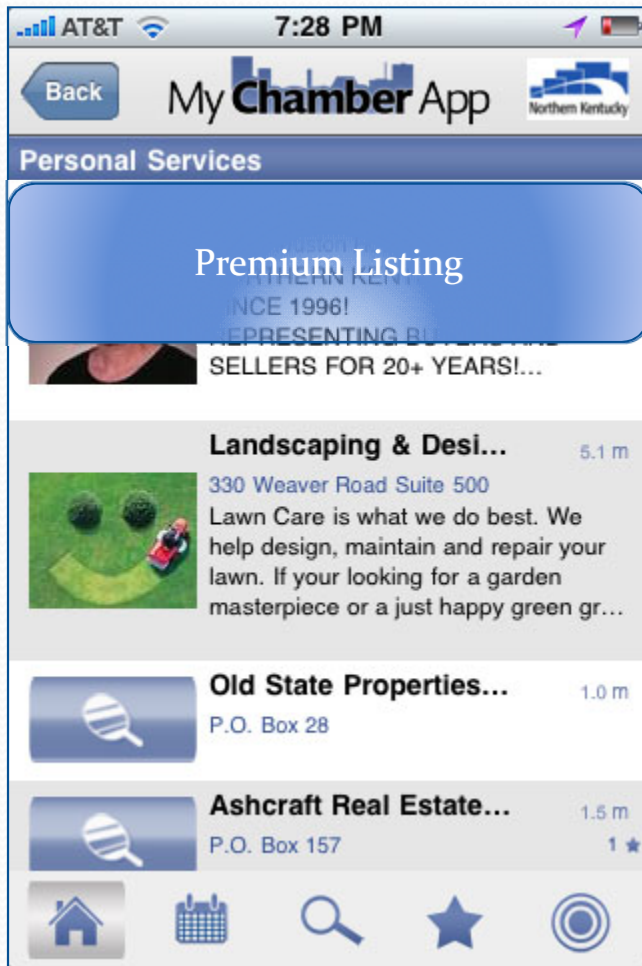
AT&T 7:28 PM

Back My Chamber App Northern Kentucky

Personal Services

Premium Listing

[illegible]
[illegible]NCE 1996!
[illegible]EPRESENTING BU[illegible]
SELLERS FOR 20+ YEARS!...

Landscaping & Desi... 5.1 m
330 Weaver Road Suite 500
Lawn Care is what we do best. We help design, maintain and repair your lawn. If your looking for a garden masterpiece or a just happy green gr...

Old State Properties... 1.0 m
P.O. Box 28

Ashcraft Real Estate... 1.5 m
P.O. Box 157 1